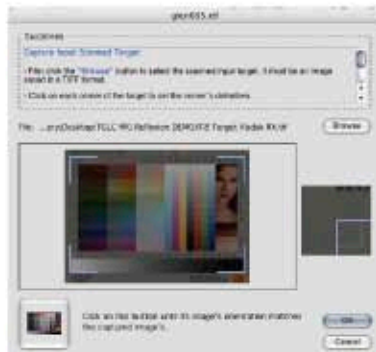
gtsm665.ezl

Instructions

Capture Input Scanned Target

• First click the "Browse" button to select the scanned input target. It should be an image saved in a TIFF format.

• Click on each corner of the target to set the corner's definitions.

File: ...ers/Desktop/TLLC WG Reflective DEMO/IT8 Target Kodak RK.tif

Browse

Click on this button until it's image's orientation matches the captured image's.

OK

Cancel